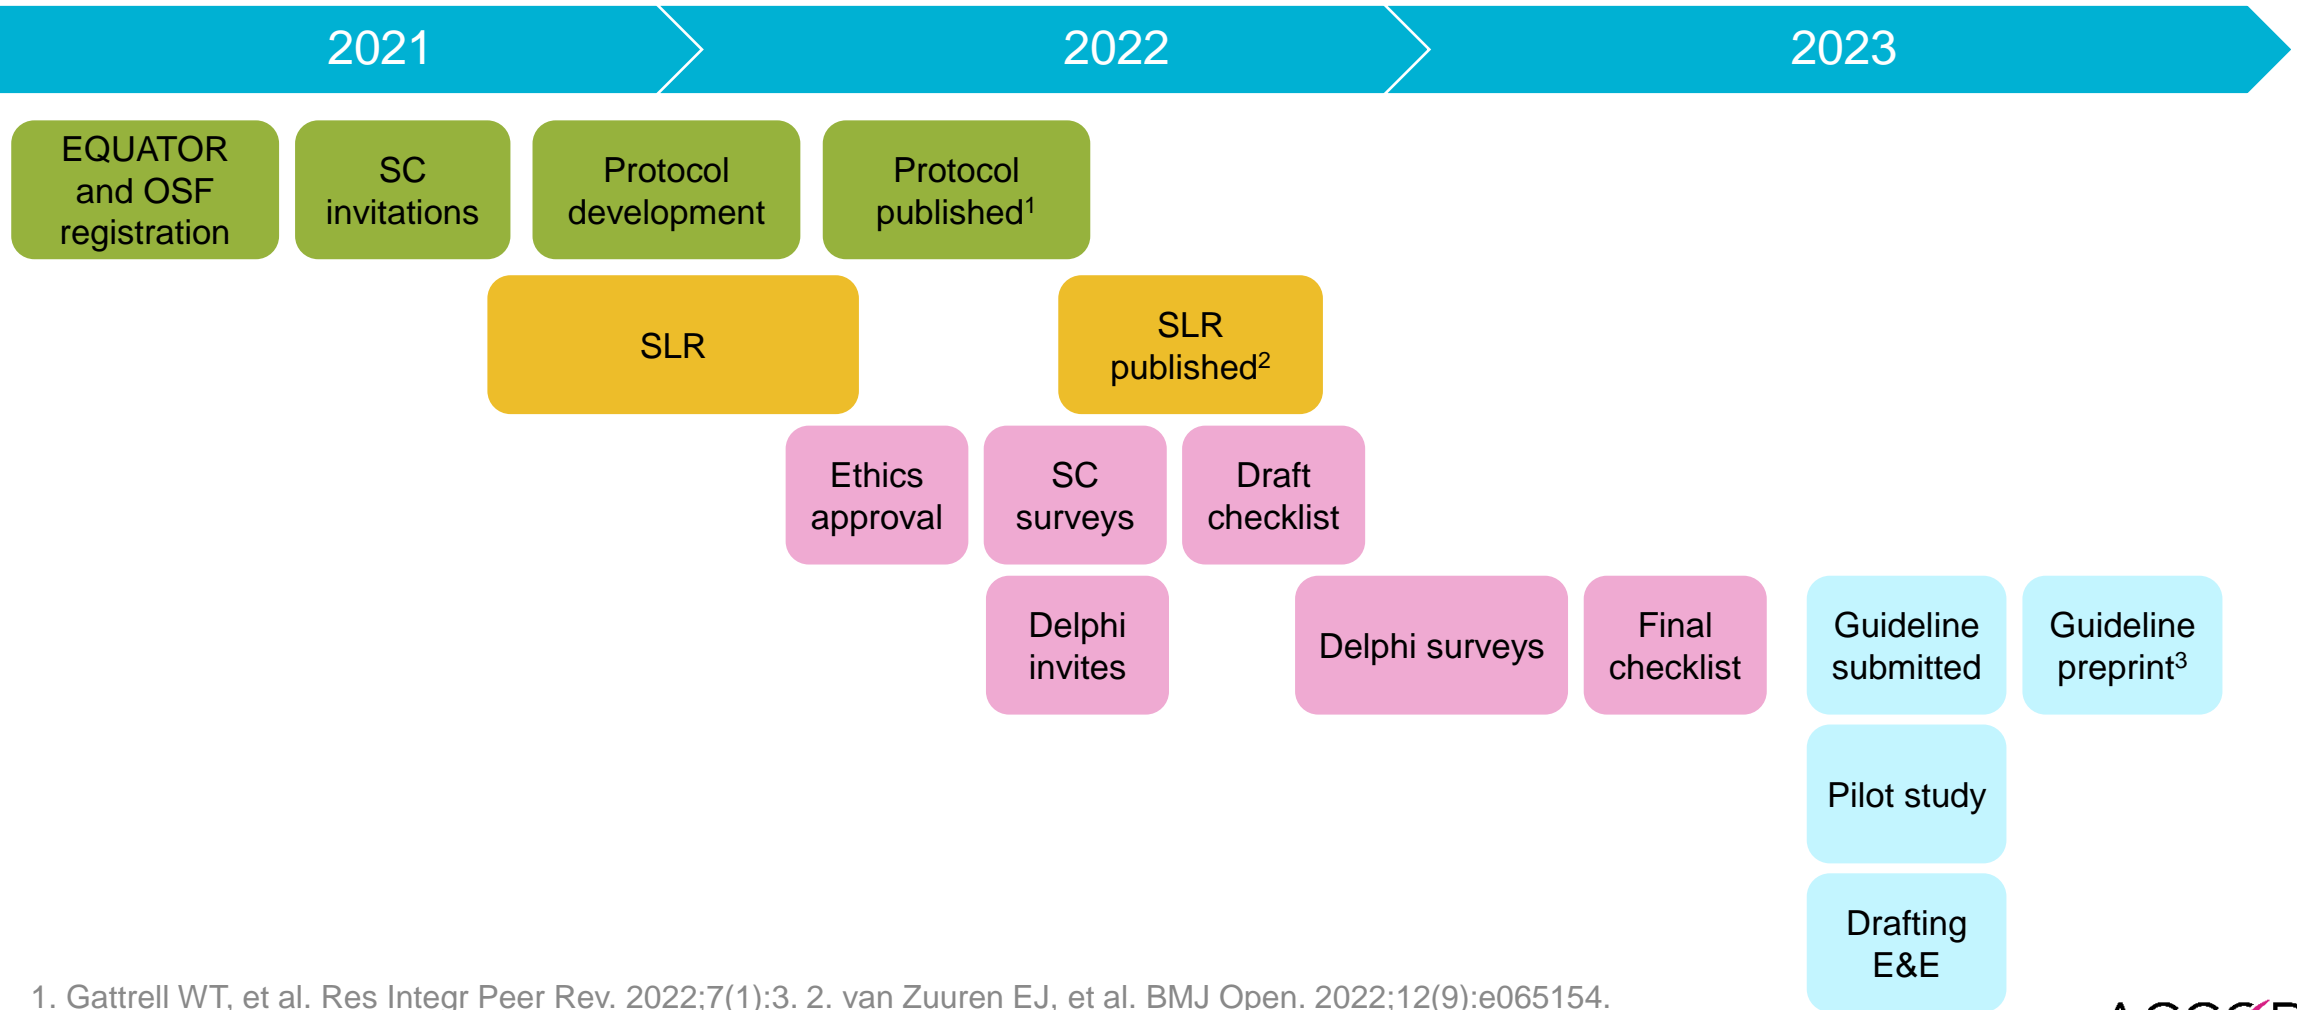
2021 2022 2023

EQUATOR and OSF registration

SC invitations

Protocol development

Protocol published$^1$

SLR

SLR published$^2$

Ethics approval

SC surveys

Draft checklist

Delphi invites

Delphi surveys

Final checklist

Guideline submitted

Guideline preprint$^3$

Pilot study

Drafting E&E

1. Gattrell WT, et al. Res Integr Peer Rev. 2022;7(1):3. 2. van Zuuren EJ, et al. BMJ Open. 2022;12(9):e065154.

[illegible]